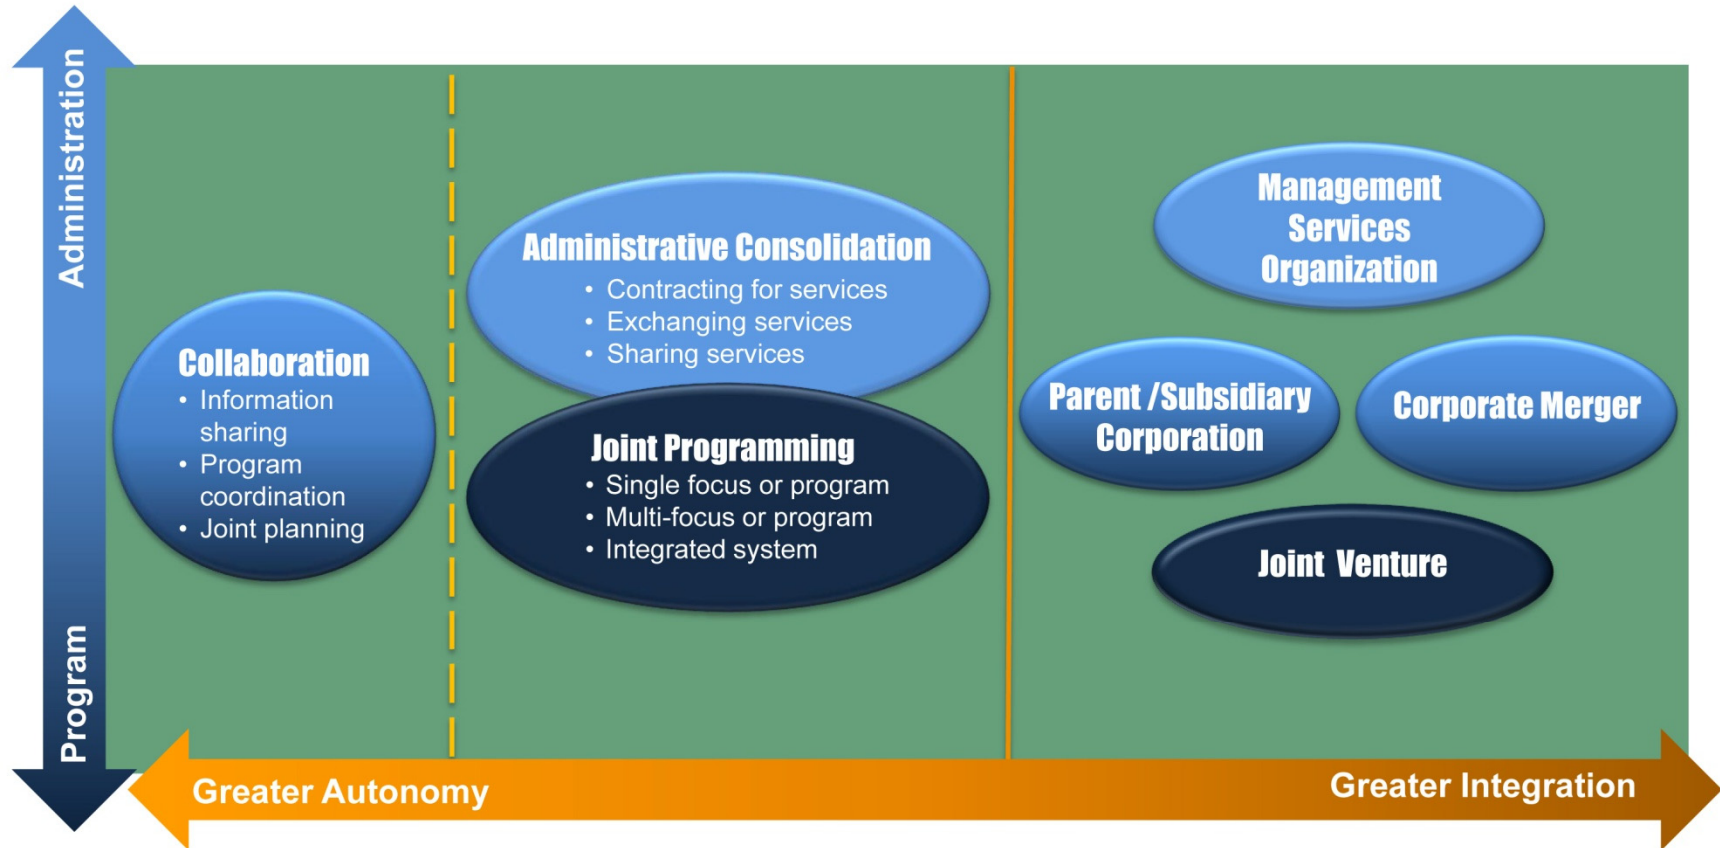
Administration

Program

Collaboration
• Information sharing
• Program coordination
• Joint planning

Administrative Consolidation
• Contracting for services
• Exchanging services
• Sharing services

Joint Programming
• Single focus or program
• Multi-focus or program
• Integrated system

Management Services Organization

Parent /Subsidiary Corporation

Corporate Merger

Joint Venture

Greater Autonomy

Greater Integration